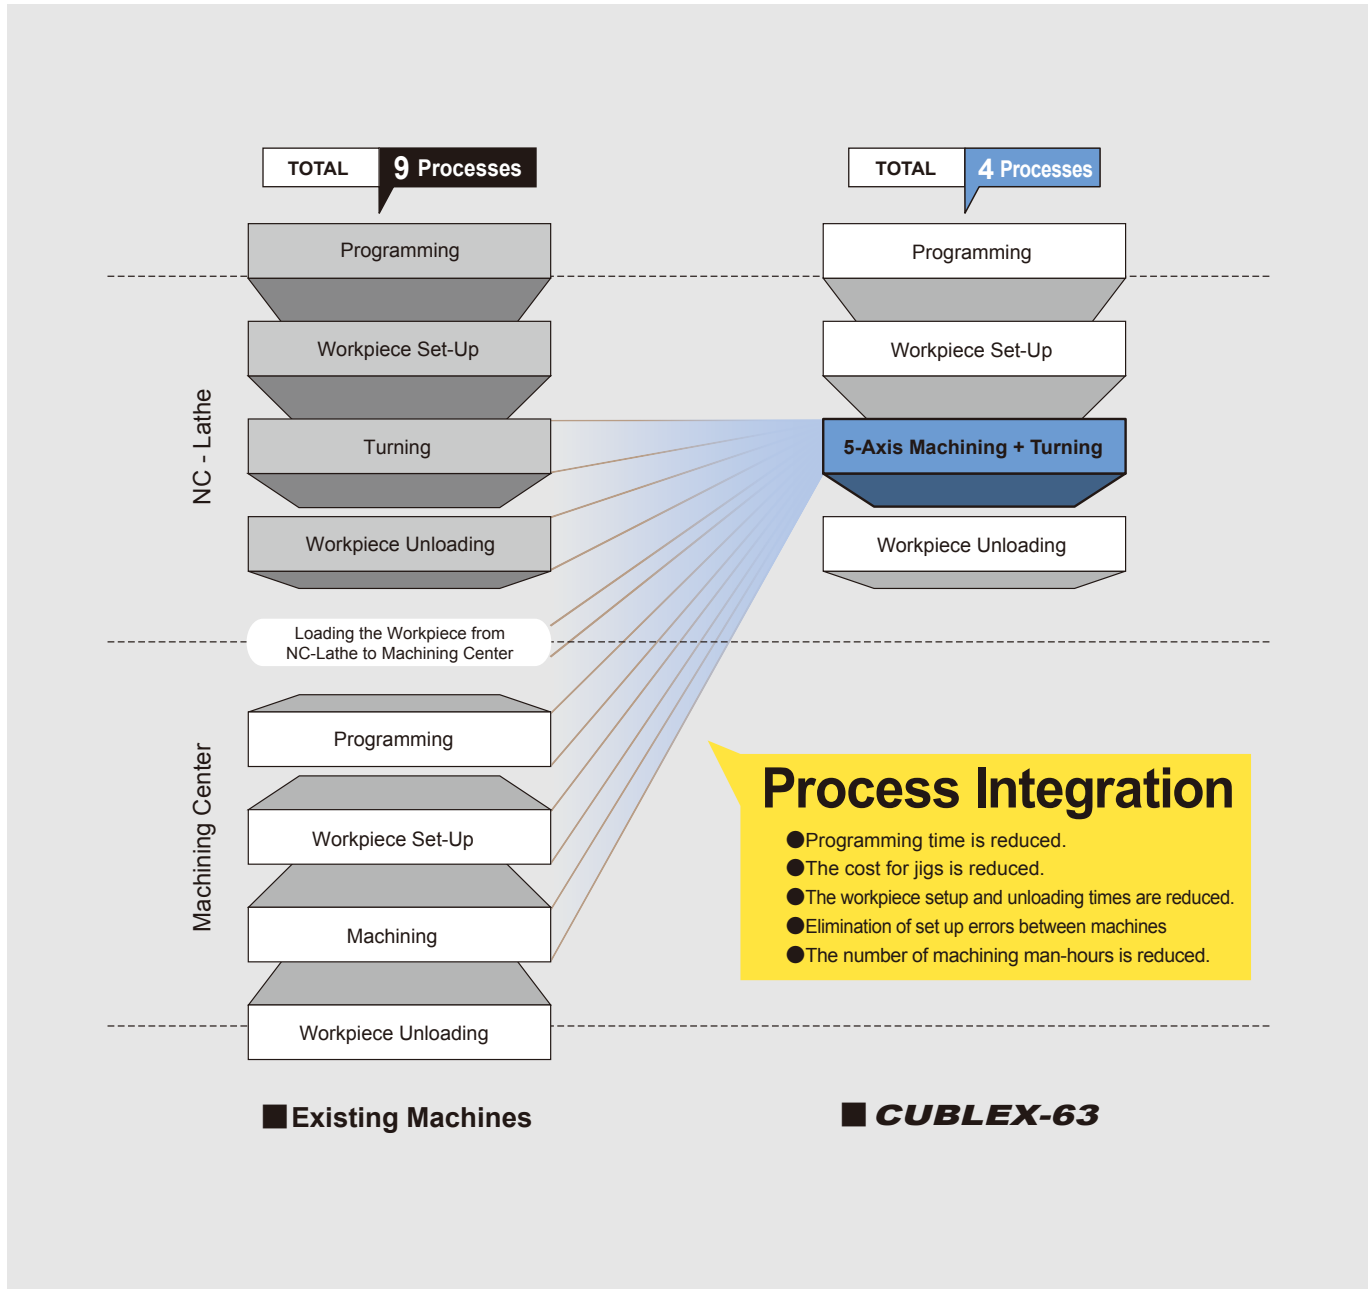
TOTAL 9 Processes

NC - Lathe

Programming

Workpiece Set-Up

Turning

Workpiece Unloading

Loading the Workpiece from NC-Lathe to Machining Center

Machining Center

Programming

Workpiece Set-Up

Machining

Workpiece Unloading

■Existing Machines

TOTAL 4 Processes

Programming

Workpiece Set-Up

5-Axis Machining + Turning

Workpiece Unloading

Process Integration

●Programming time is reduced.
●The cost for jigs is reduced.
●The workpiece setup and unloading times are reduced.
●Elimination of set up errors between machines
●The number of machining man-hours is reduced.

■ CUBLEX-63